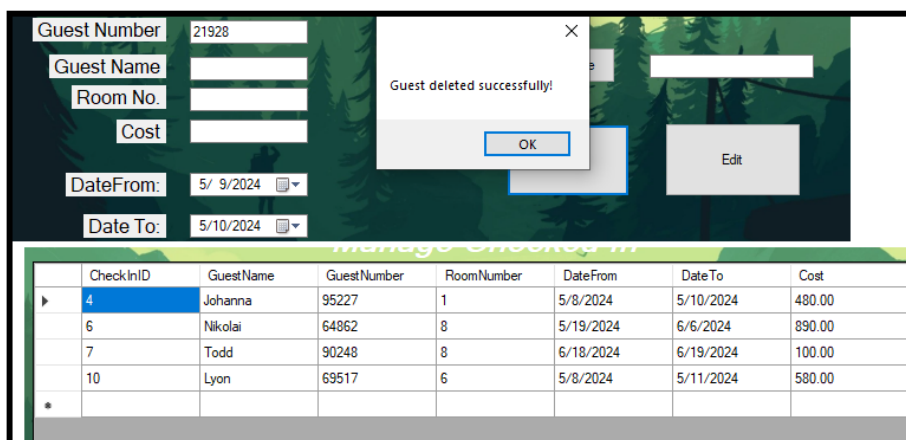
Guest Number 21928
Guest Name
Room No.
Cost
DateFrom: 5/ 9/2024
Date To: 5/10/2024

Guest deleted successfully!
OK

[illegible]e
Edit

Manage Checked In

| CheckInID | GuestName | GuestNumber | RoomNumber | DateFrom | Date To | Cost |
|---|---|---|---|---|---|---|
| 4 | Johanna | 95227 | 1 | 5/8/2024 | 5/10/2024 | 480.00 |
| 6 | Nikolai | 64862 | 8 | 5/19/2024 | 6/6/2024 | 890.00 |
| 7 | Todd | 90248 | 8 | 6/18/2024 | 6/19/2024 | 100.00 |
| 10 | Lyon | 69517 | 6 | 5/8/2024 | 5/11/2024 | 580.00 |
| * | | | | | | |